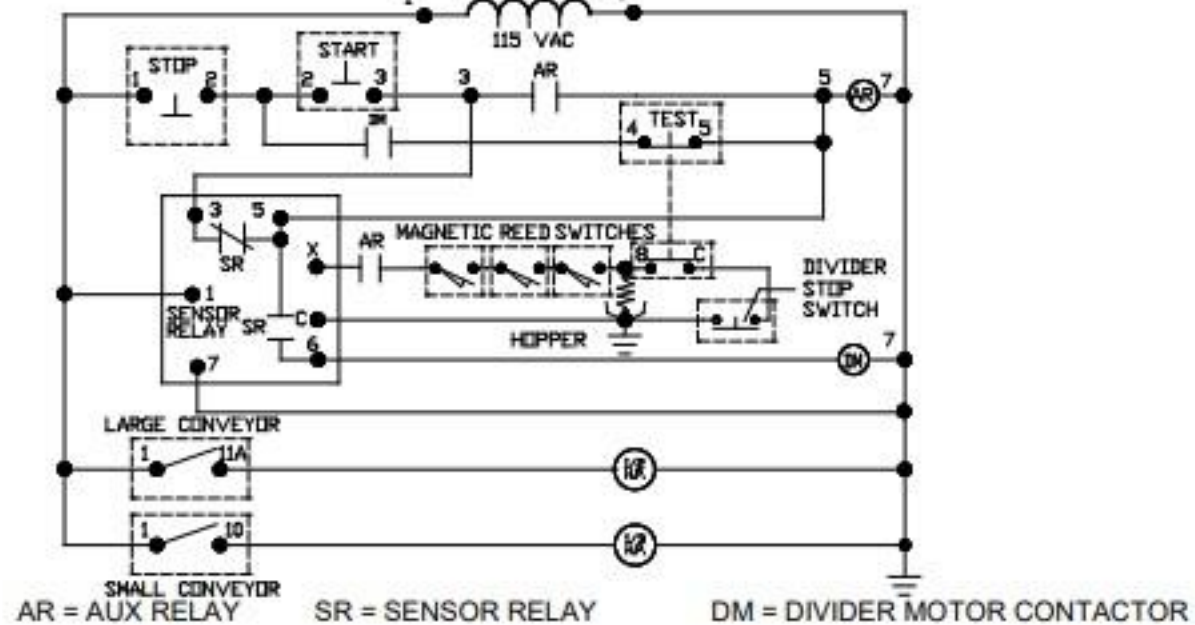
1
115 VAC
STOP
1
2
START
2
3
3
AR
5
AR
7
DM
TEST
4
5
3
5
SR
MAGNETIC REED SWITCHES
X
AR
B
C
DIVIDER STOP SWITCH
1
SENSOR RELAY
SR
C
HOPPER
6
DM
7
7
LARGE CONVEYOR
1
11A
LR
1
10
SR
SMALL CONVEYOR
AR = AUX RELAY
SR = SENSOR RELAY
DM = DIVIDER MOTOR CONTACTOR